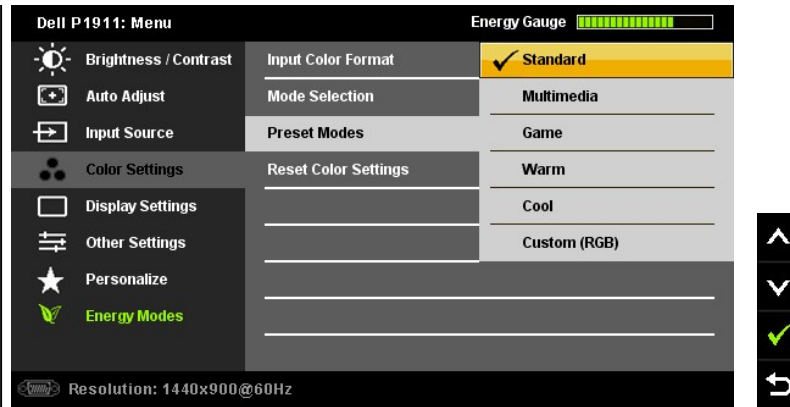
Dell P1911: Menu

Energy Gauge

Brightness / Contrast
Auto Adjust
Input Source
Color Settings
Display Settings
Other Settings
Personalize
Energy Modes

Input Color Format
Mode Selection
Preset Modes
Reset Color Settings

✓ Standard
Multimedia
Game
Warm
Cool
Custom (RGB)

Resolution: 1440x900@60Hz